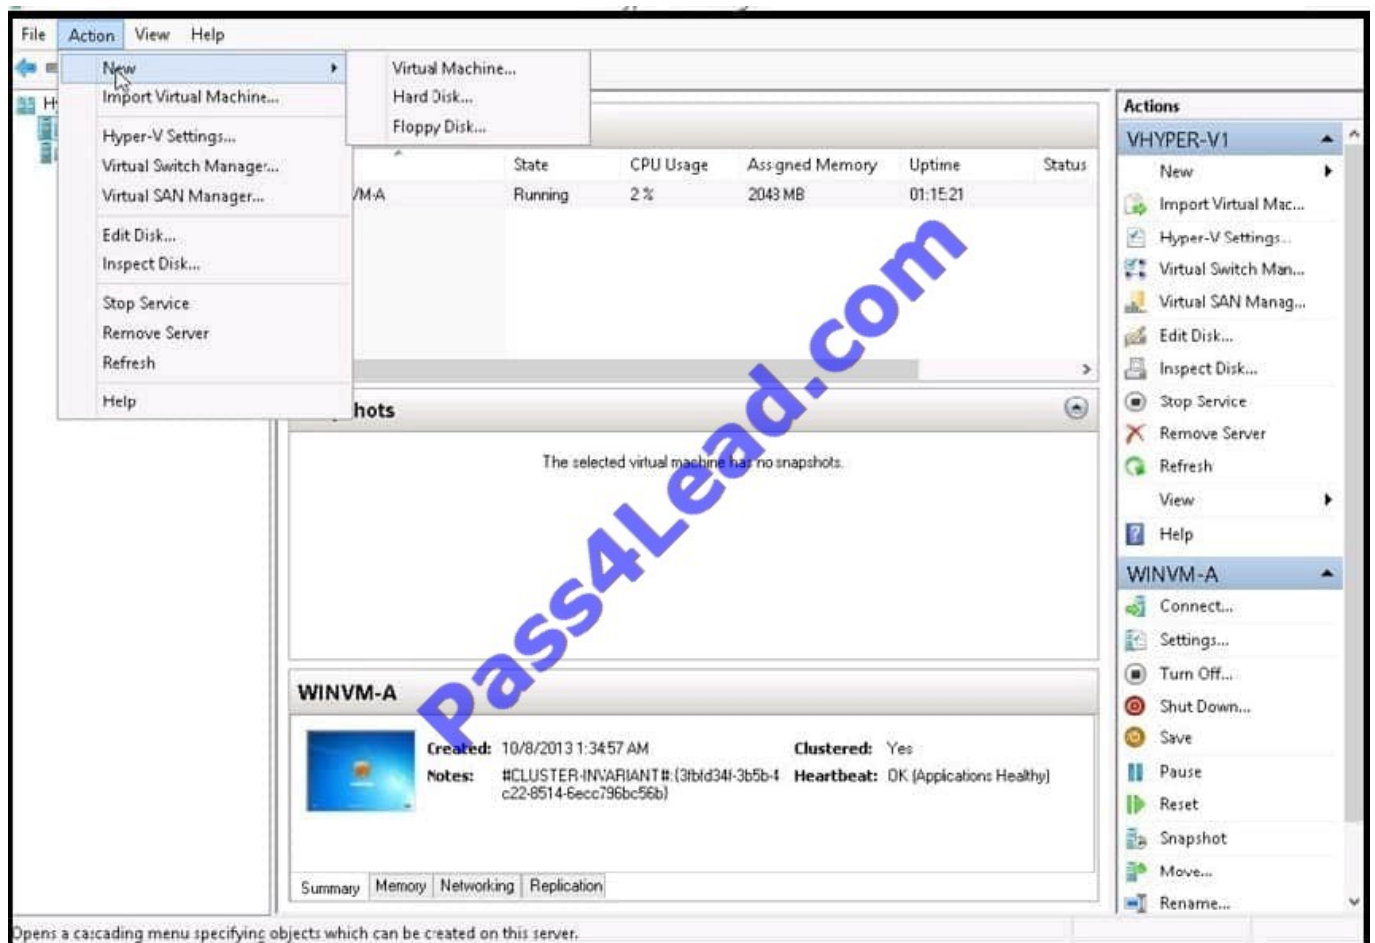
File Action View Help

New
Import Virtual Machine...
Hyper-V Settings...
Virtual Switch Manager...
Virtual SAN Manager...
Edit Disk...
Inspect Disk...
Stop Service
Remove Server
Refresh
Help

Virtual Machine...
Hard Disk...
Floppy Disk...

| | State | CPU Usage | Assigned Memory | Uptime | Status |
|---|---|---|---|---|---|
| VM-A | Running | 2 % | 2043 MB | 01:15:21 | |

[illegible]hots

The selected virtual machine has no snapshots.

WINVM-A

Created: 10/8/2013 1:34:57 AM
Notes: #CLUSTER-INVARIANT#:{3fbfd34f-3b5b-4c22-8514-6ecc796bc56b}
Clustered: Yes
Heartbeat: OK (Applications Healthy)

Summary Memory Networking Replication

Actions
VHYPER-V1
New
Import Virtual Mac...
Hyper-V Settings...
Virtual Switch Man...
Virtual SAN Manag...
Edit Disk...
Inspect Disk...
Stop Service
Remove Server
Refresh
View
Help
WINVM-A
Connect...
Settings...
Turn Off...
Shut Down...
Save
Pause
Reset
Snapshot
Move...
Rename...

Pass4Lead.com

Opens a cascading menu specifying objects which can be created on this server.